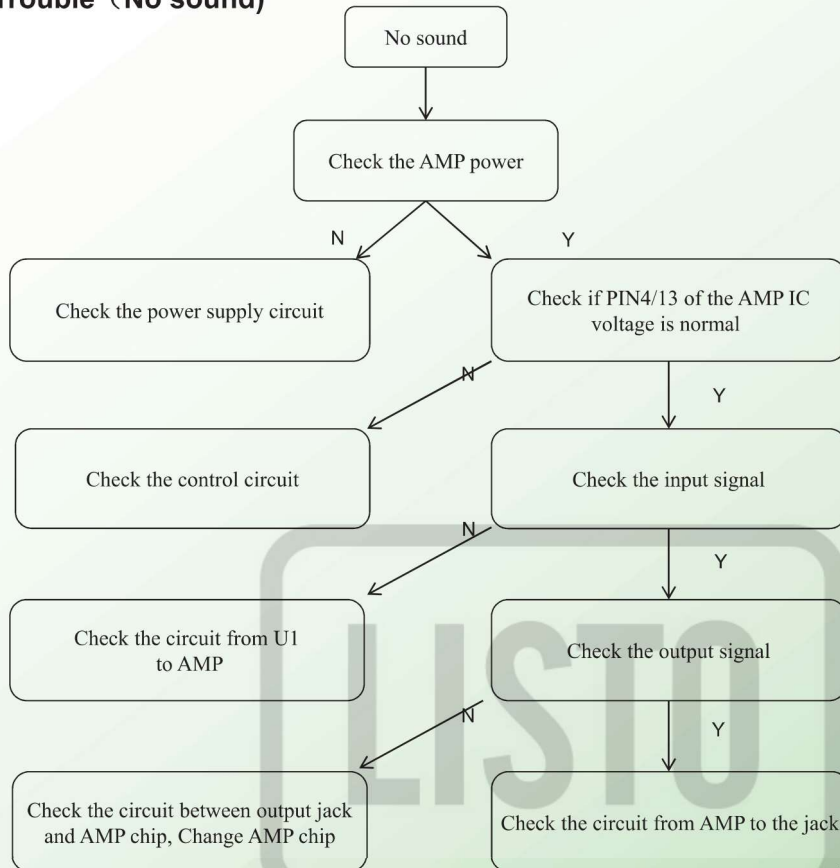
Trouble（No sound)

No sound

Check the AMP power

N

Y

Check the power supply circuit

Check if PIN4/13 of the AMP IC voltage is normal

N

Y

Check the control circuit

Check the input signal

N

Y

Check the circuit from U1 to AMP

Check the output signal

N

Y

Check the circuit between output jack and AMP chip, Change AMP chip

Check the circuit from AMP to the jack

LISTO